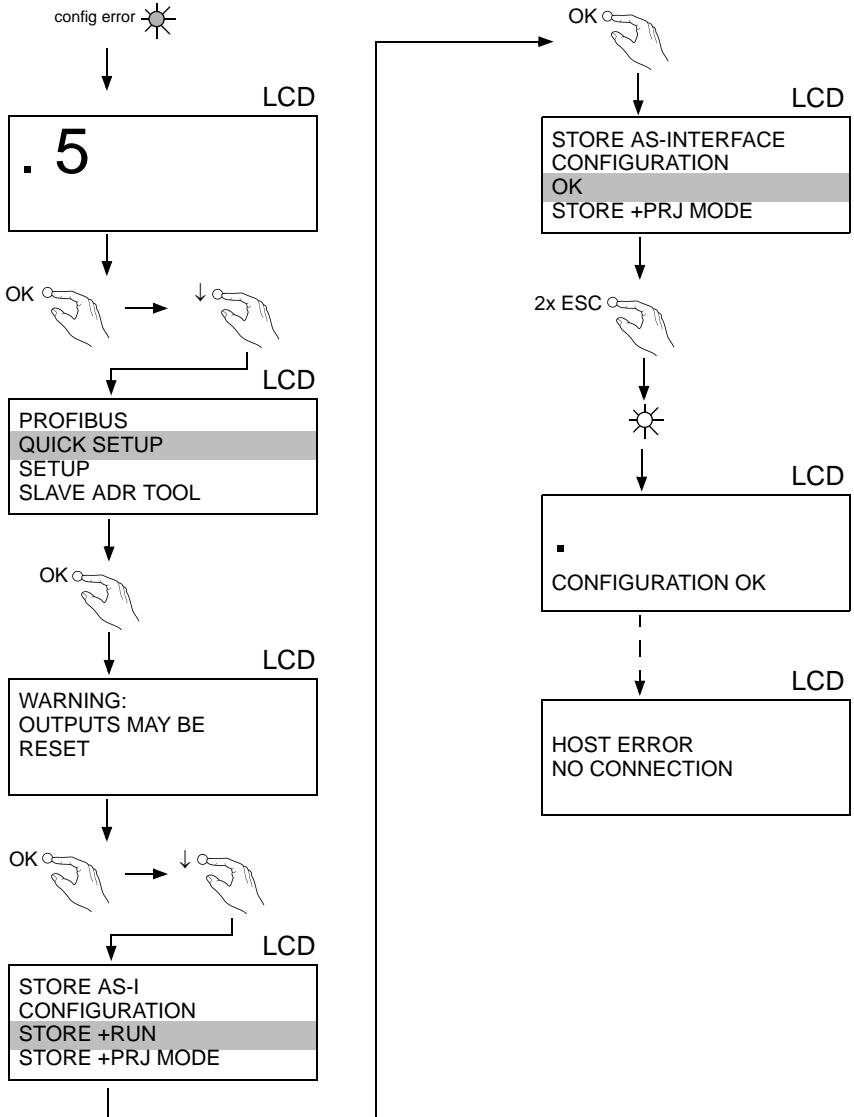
config error

LCD

. 5

OK

↓

LCD

PROFIBUS
QUICK SETUP
SETUP
SLAVE ADR TOOL

OK

LCD

WARNING:
OUTPUTS MAY BE
RESET

OK

↓

LCD

STORE AS-I
CONFIGURATION
STORE +RUN
STORE +PRJ MODE

OK

LCD

STORE AS-INTERFACE
CONFIGURATION
OK
STORE +PRJ MODE

2x ESC

LCD

.

CONFIGURATION OK

LCD

HOST ERROR
NO CONNECTION